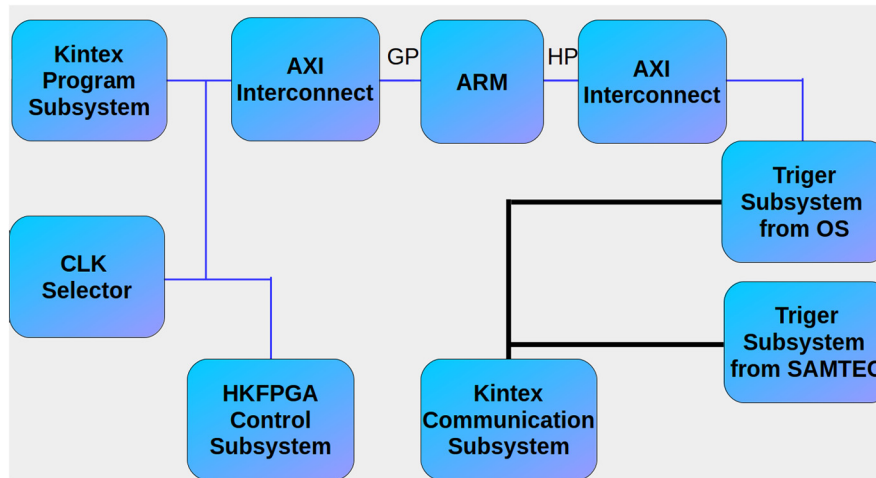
Kintex Program Subsystem

AXI Interconnect

GP

ARM

HP

AXI Interconnect

Triger Subsystem from OS

CLK Selector

Triger Subsystem from SAMTEC

HKFPGA Control Subsystem

Kintex Communication Subsystem